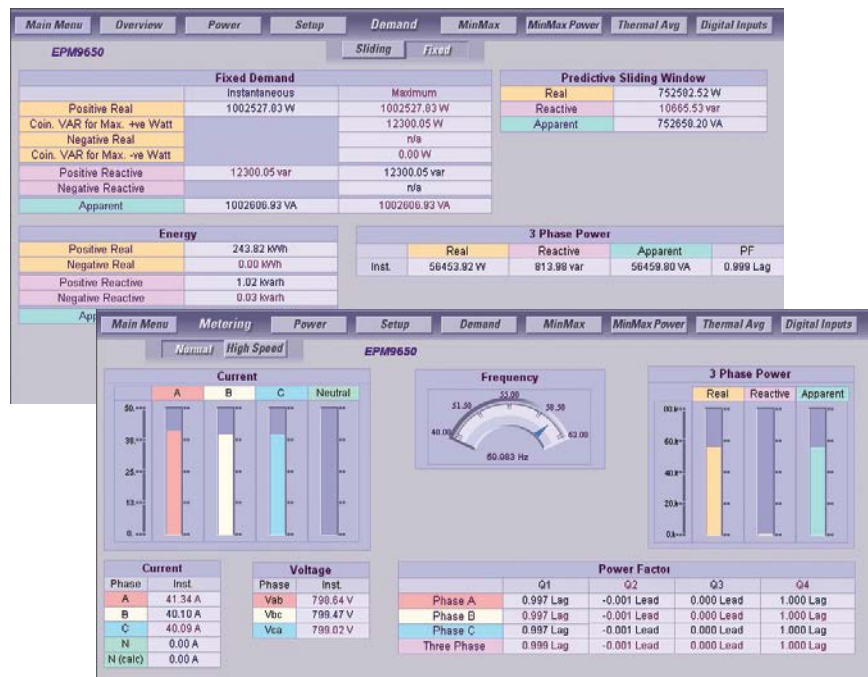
Main Menu | Overview | Power | Setup | Demand | MinMax | MinMax Power | Thermal Avg | Digital Inputs

EPM9650

Sliding | Fixed

| Fixed Demand | Instantaneous | Maximum |
|---|---|---|
| Positive Real | 1002527.03 W | 1002527.03 W |
| Coin. VAR for Max. +ve Watt | | 12300.05 W |
| Negative Real | | n/a |
| Coin. VAR for Max. -ve Watt | | 0.00 W |
| Positive Reactive | 12300.05 var | 12300.05 var |
| Negative Reactive | | n/a |
| Apparent | 1002606.93 VA | 1002606.93 VA |

| Predictive Sliding Window | |
|---|---|
| Real | 752582.52 W |
| Reactive | 10665.53 var |
| Apparent | 752658.20 VA |

| Energy | |
|---|---|
| Positive Real | 243.82 kWh |
| Negative Real | 0.00 kWh |
| Positive Reactive | 1.02 kvarh |
| Negative Reactive | 0.03 kvarh |
| App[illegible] | |

| 3 Phase Power | Real | Reactive | Apparent | PF |
|---|---|---|---|---|
| Inst. | 56453.92 W | 813.98 var | 56459.80 VA | 0.999 Lag |

Main Menu | Metering | Power | Setup | Demand | MinMax | MinMax Power | Thermal Avg | Digital Inputs

Normal | High Speed

EPM9650

Current
A B C Neutral
50. 38. 25. 13. 0.

Frequency
51.50 55.00 58.50 48.00 62.00
60.083 Hz

3 Phase Power
Real Reactive Apparent
80.k 60.k 40.k 20.k 0.k

| Current | |
|---|---|
| Phase | Inst. |
| A | 41.34 A |
| B | 40.10 A |
| C | 40.09 A |
| N | 0.00 A |
| N (calc) | 0.00 A |

| Voltage | |
|---|---|
| Phase | Inst. |
| Vab | 798.64 V |
| Vbc | 799.47 V |
| Vca | 799.02 V |

| Power Factor | Q1 | Q2 | Q3 | Q4 |
|---|---|---|---|---|
| Phase A | 0.997 Lag | -0.001 Lead | 0.000 Lead | 1.000 Lag |
| Phase B | 0.997 Lag | -0.001 Lead | 0.000 Lead | 1.000 Lag |
| Phase C | 0.997 Lag | -0.001 Lead | 0.000 Lead | 1.000 Lag |
| Three Phase | 0.999 Lag | -0.001 Lead | 0.000 Lead | 1.000 Lag |